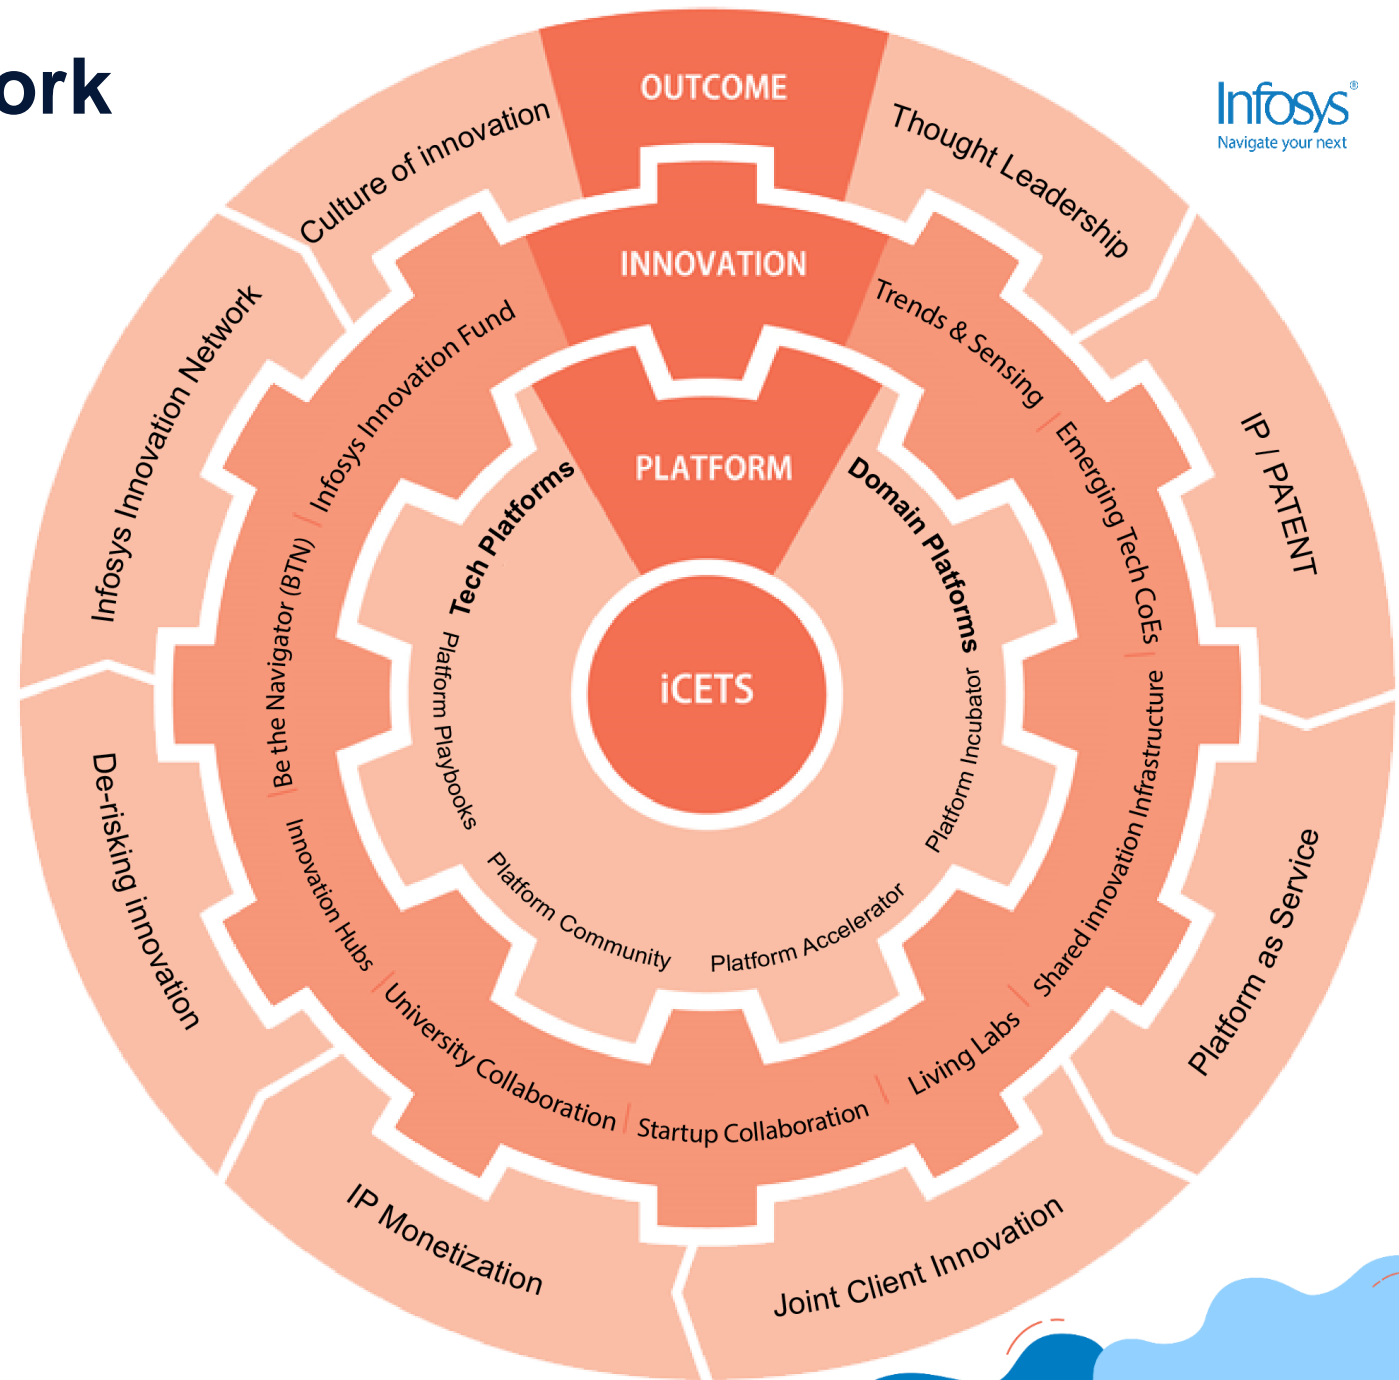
ork

Infosys®
Navigate your next

OUTCOME
Thought Leadership
IP / PATENT
Platform as Service
Joint Client Innovation
IP Monetization
De-risking innovation
Infosys Innovation Network
Culture of innovation

INNOVATION
Trends & Sensing
Emerging Tech CoEs
Shared innovation Infrastructure
Living Labs
Startup Collaboration
University Collaboration
Innovation Hubs
Be the Navigator (BTN)
Infosys Innovation Fund

PLATFORM
Domain Platforms
Platform Incubator
Platform Accelerator
Platform Community
Platform Playbooks
Tech Platforms

iCETS